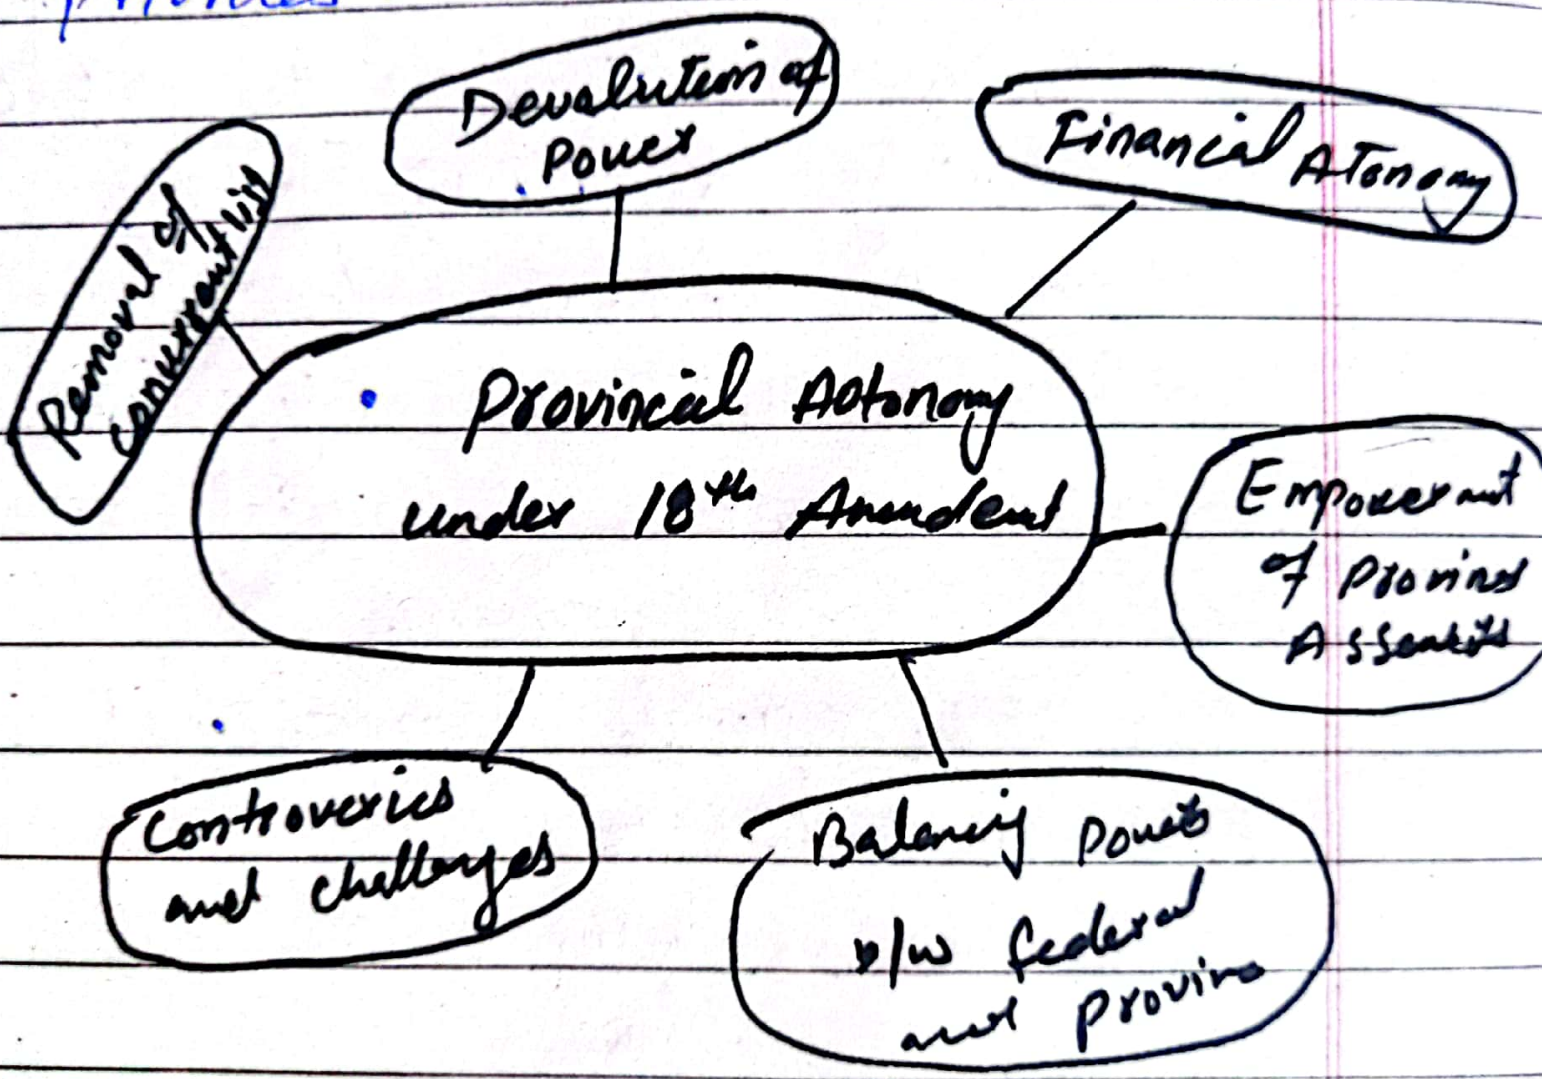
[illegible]

Devalution of Power

Financial Atonomy

Removal of concurrent list

Provincial Atonomy under $18^{th}$ Amendent

Empowerment of Provincial Assemblies

Controversies and challenges

Balancing powers b/w federal and provinces